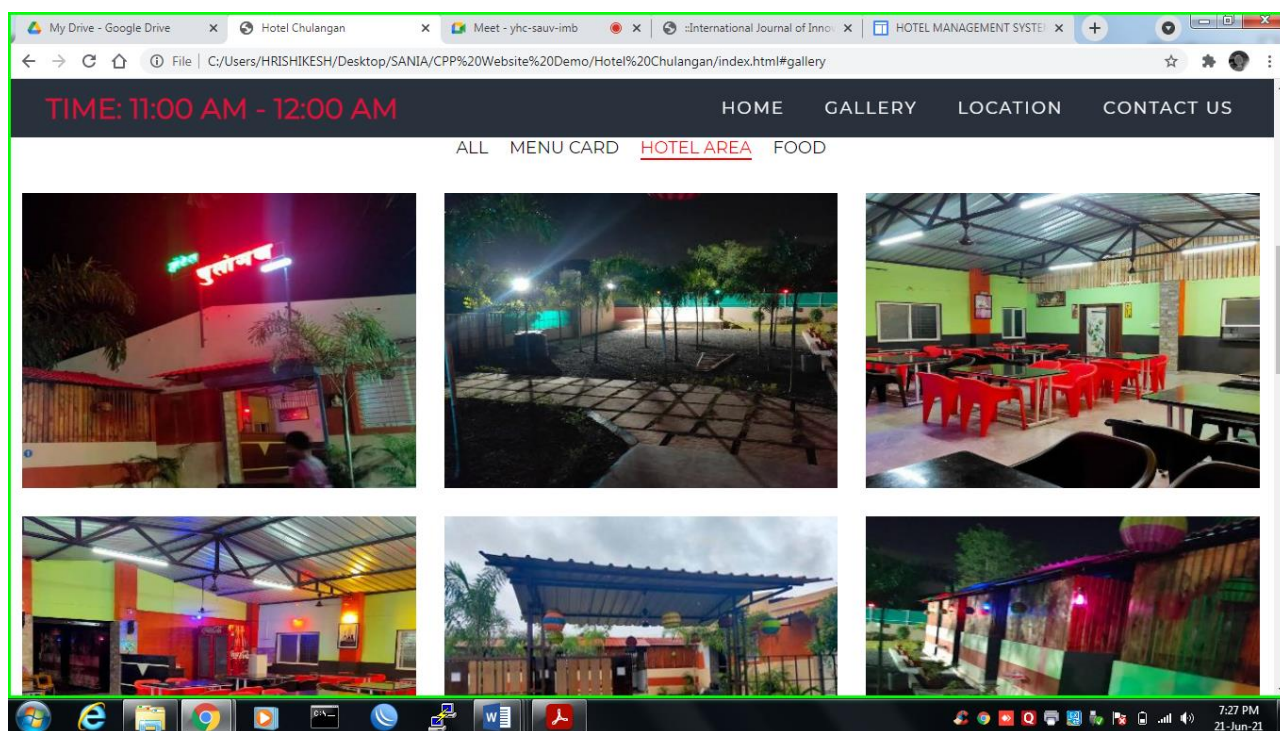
My Drive - Google Drive × Hotel Chulangan × Meet - yhc-sauv-imb × ::International Journal of Innov × HOTEL MANAGEMENT SYSTE ×

File | C:/Users/HRISHIKESH/Desktop/SANIA/CPP%20Website%20Demo/Hotel%20Chulangan/index.html#gallery

TIME: 11:00 AM - 12:00 AM

HOME GALLERY LOCATION CONTACT US

ALL MENU CARD HOTEL AREA FOOD

हॉटेल चुलंगण

7:27 PM
21-Jun-21